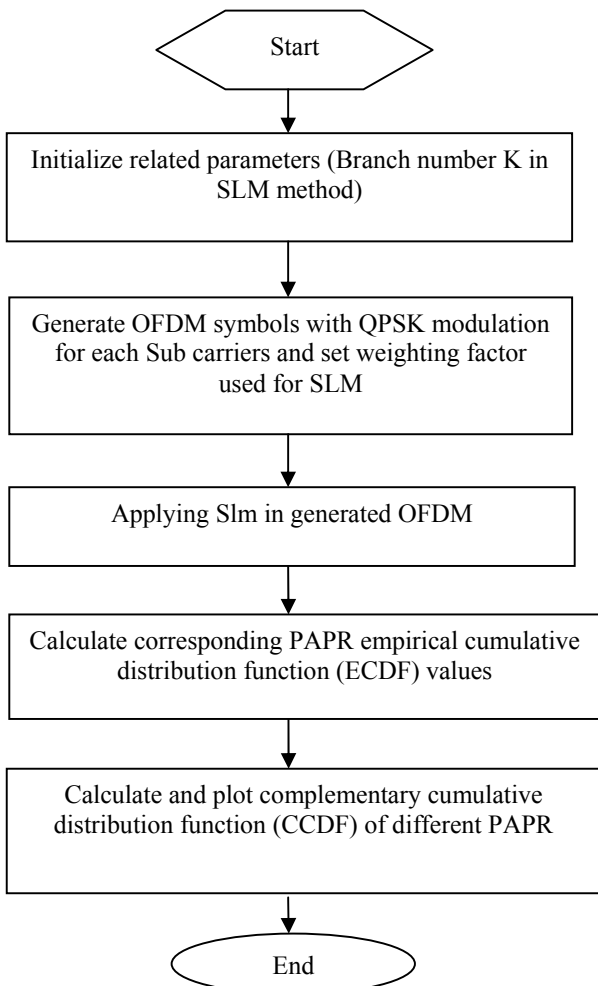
Start

Initialize related parameters (Branch number K in SLM method)

Generate OFDM symbols with QPSK modulation for each Sub carriers and set weighting factor used for SLM

Applying Slm in generated OFDM

Calculate corresponding PAPR empirical cumulative distribution function (ECDF) values

Calculate and plot complementary cumulative distribution function (CCDF) of different PAPR

End